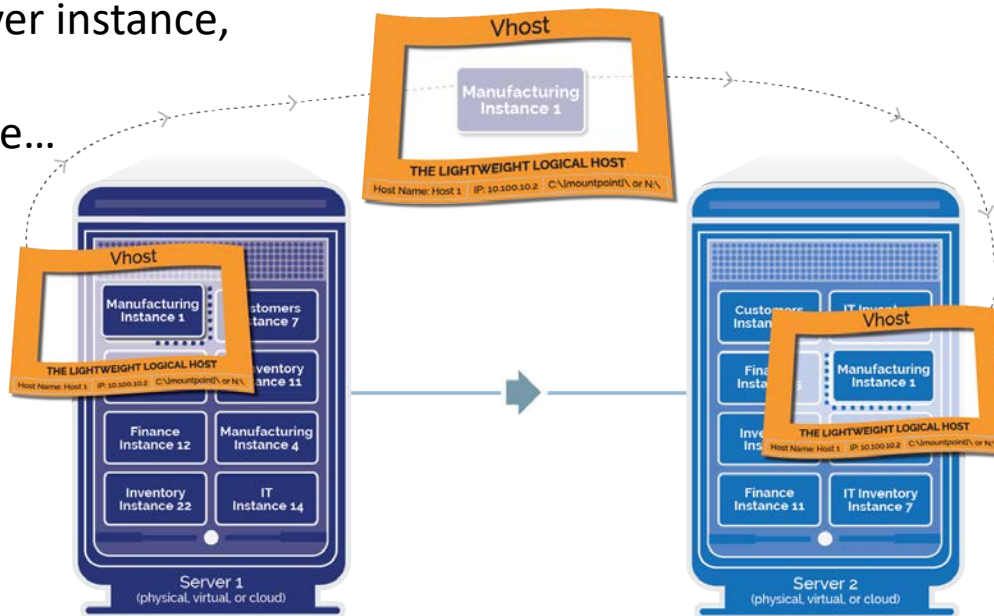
ver instance,

e…

Vhost

Manufacturing Instance 1

THE LIGHTWEIGHT LOGICAL HOST

Host Name: Host 1 IP: 10.100.10.2 C:\mountpoint1\ or N:\

Vhost

Manufacturing Instance 1

THE LIGHTWEIGHT LOGICAL HOST

Host Name: Host 1 IP: 10.100.10.2 C:\mountpoint1\ or N:\

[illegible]stomers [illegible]stance 7

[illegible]ventory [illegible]ance 11

Finance Instance 12

Manufacturing Instance 4

Inventory Instance 22

IT Instance 14

Server 1
(physical, virtual, or cloud)

Custom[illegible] Instan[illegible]

IT Invent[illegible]

Fina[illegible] Insta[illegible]s

Inve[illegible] Ins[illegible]

Vhost

Manufacturing Instance 1

THE LIGHTWEIGHT LOGICAL HOST

Host Name: Host 1 IP: 10.100.10.2 C:\mountpoint1\ or N:\

Finance Instance 11

IT Inventory Instance 7

Server 2
(physical, virtual, or cloud)